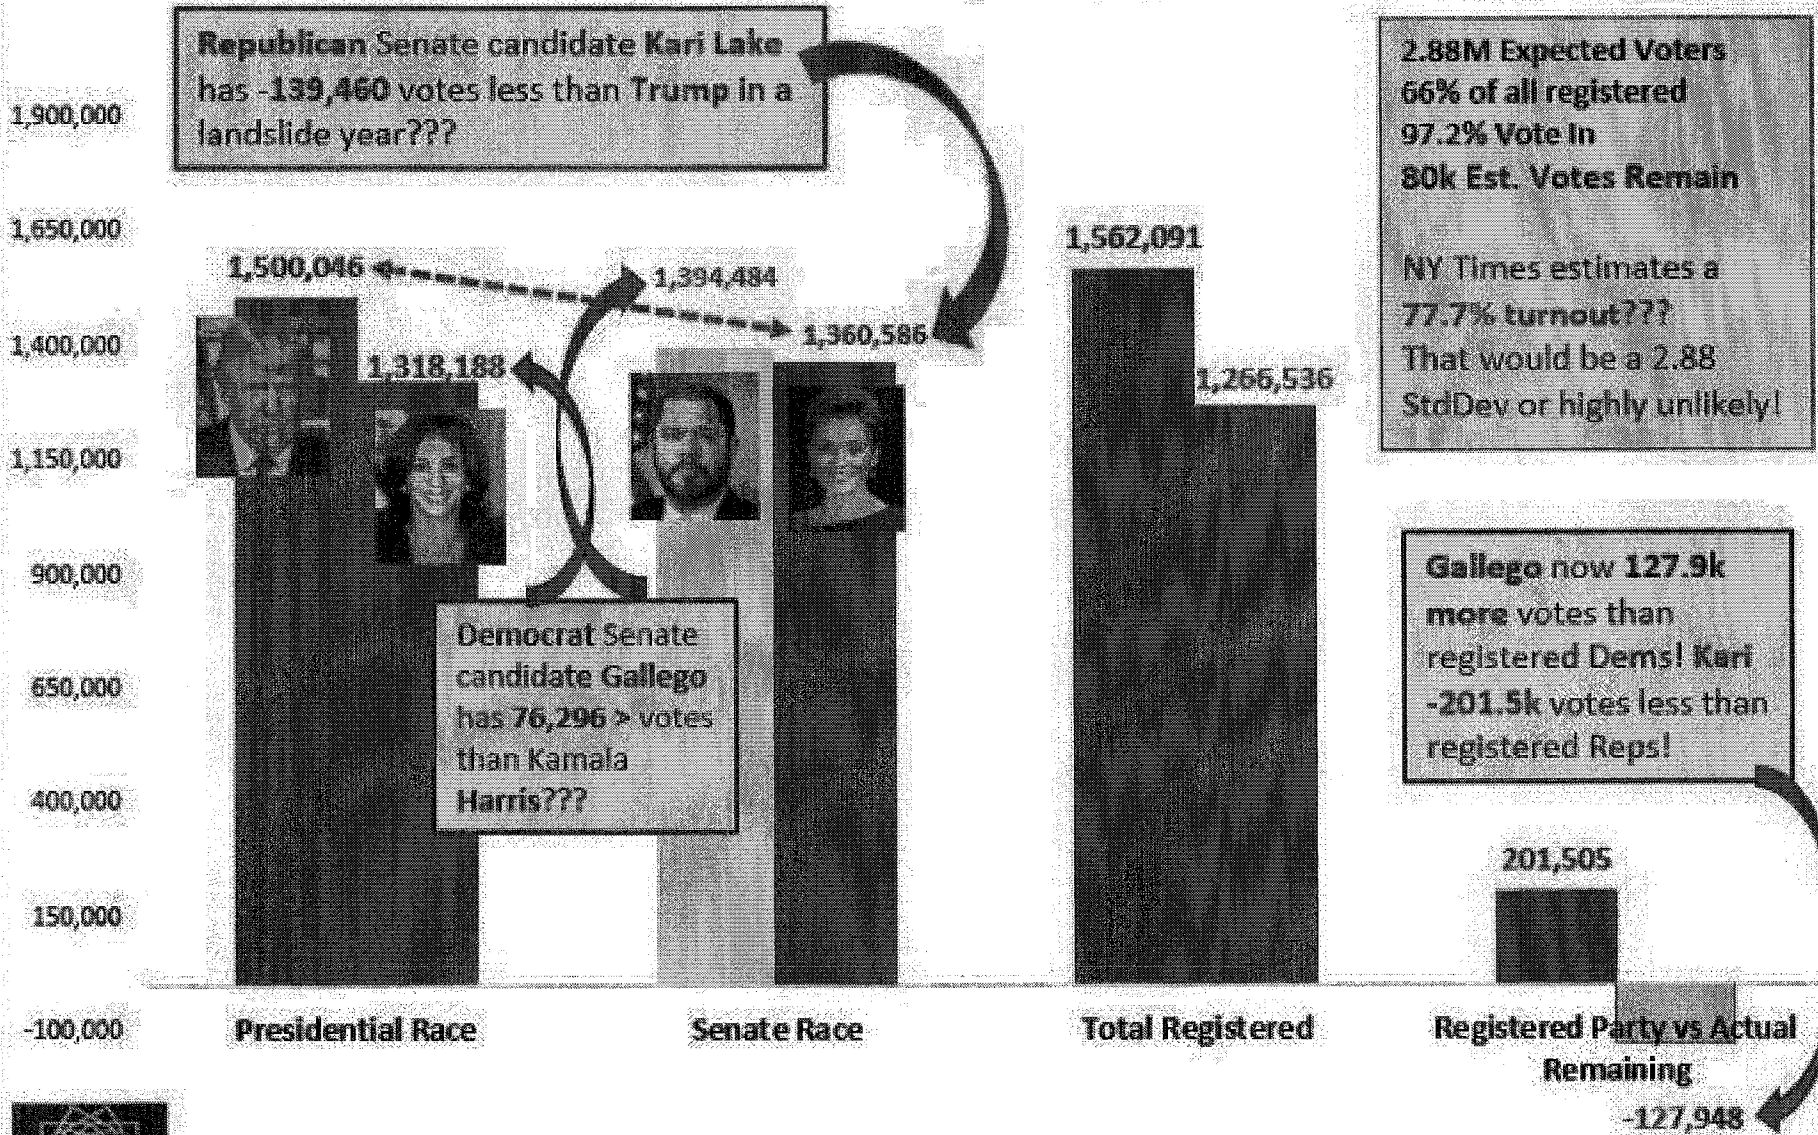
Republican Senate candidate Kari Lake has -139,460 votes less than Trump in a landslide year???

2.88M Expected Voters
66% of all registered
97.2% Vote In
80k Est. Votes Remain

NY Times estimates a 77.7% turnout??? That would be a 2.88 StdDev or highly unlikely!

1,900,000
1,650,000
1,400,000
1,150,000
900,000
650,000
400,000
150,000
-100,000

1,500,046
1,394,484
1,360,586
1,318,188
1,562,091
1,266,536

Democrat Senate candidate Gallego has 76,296 > votes than Kamala Harris???

Gallego now 127.9k more votes than registered Dems! Kari -201.5k votes less than registered Reps!

201,505

Presidential Race
Senate Race
Total Registered
Registered Party vs Actual Remaining

-127,948